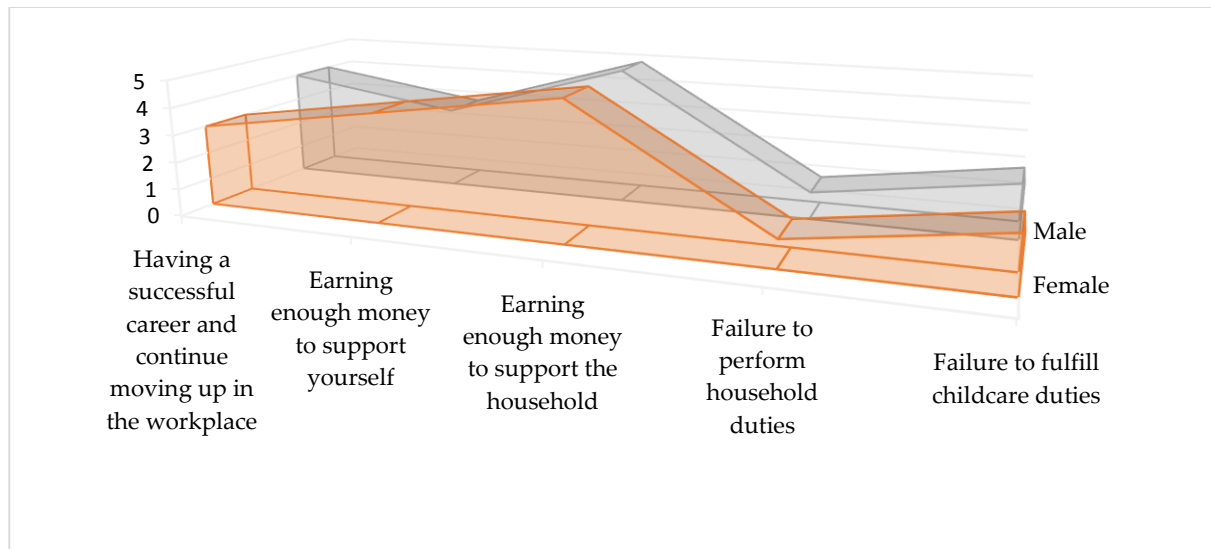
5
4
3
2
1
0

Having a successful career and continue moving up in the workplace

Earning enough money to support yourself

Earning enough money to support the household

Failure to perform household duties

Failure to fulfill childcare duties

Male

Female